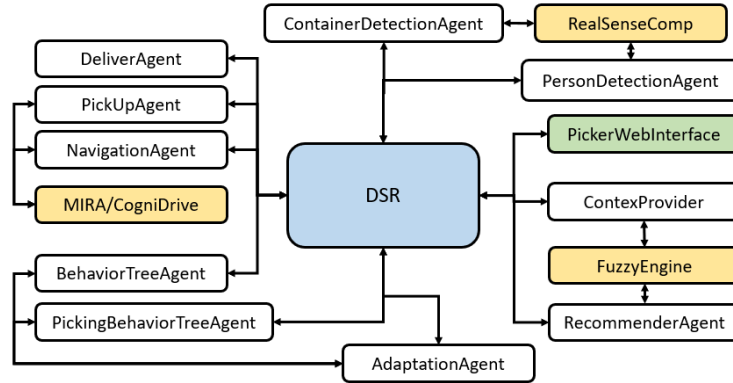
ContainerDetectionAgent

RealSenseComp

DeliverAgent

PersonDetectionAgent

PickUpAgent

NavigationAgent

PickerWebInterface

DSR

MIRA/CogniDrive

ContexProvider

FuzzyEngine

BehaviorTreeAgent

PickingBehaviorTreeAgent

RecommenderAgent

AdaptationAgent